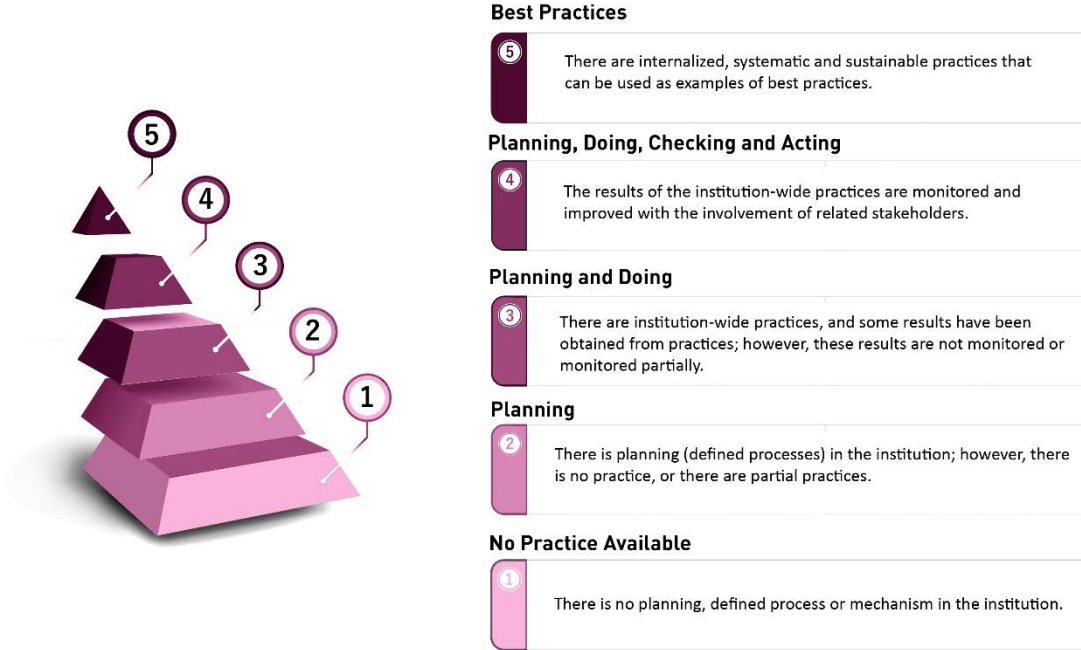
5

4

3

2

1

Best Practices

5

There are internalized, systematic and sustainable practices that can be used as examples of best practices.

Planning, Doing, Checking and Acting

4

The results of the institution-wide practices are monitored and improved with the involvement of related stakeholders.

Planning and Doing

3

There are institution-wide practices, and some results have been obtained from practices; however, these results are not monitored or monitored partially.

Planning

2

There is planning (defined processes) in the institution; however, there is no practice, or there are partial practices.

No Practice Available

1

There is no planning, defined process or mechanism in the institution.